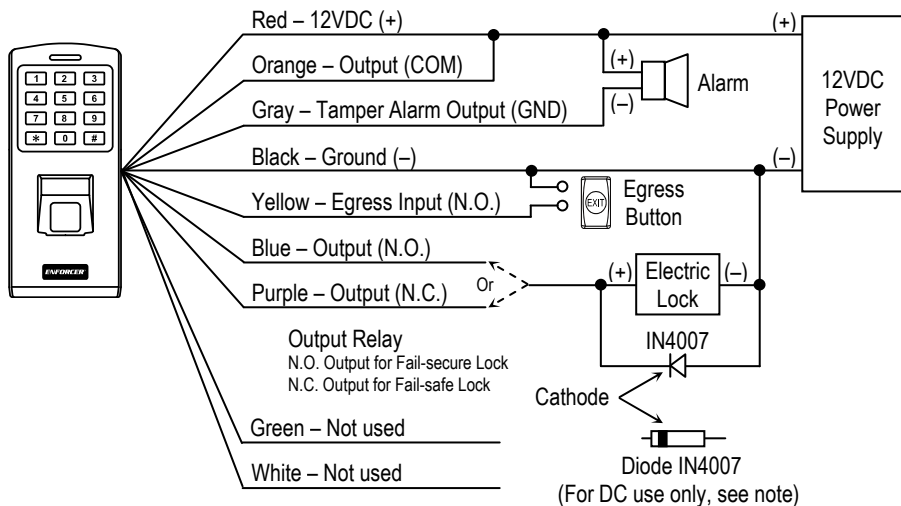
1 2 3
4 5 6
7 8 9
* 0 #

ENFORCER

Red – 12VDC (+)
Orange – Output (COM)
Gray – Tamper Alarm Output (GND)
Black – Ground (–)
Yellow – Egress Input (N.O.)
Blue – Output (N.O.)
Purple – Output (N.C.)

(+)
(–)
Alarm

(+)
12VDC Power Supply
(–)

EXIT
Egress Button

Or

(+)
Electric Lock
(–)

Output Relay
N.O. Output for Fail-secure Lock
N.C. Output for Fail-safe Lock

IN4007
Cathode

Green – Not used
White – Not used

Diode IN4007
(For DC use only, see note)